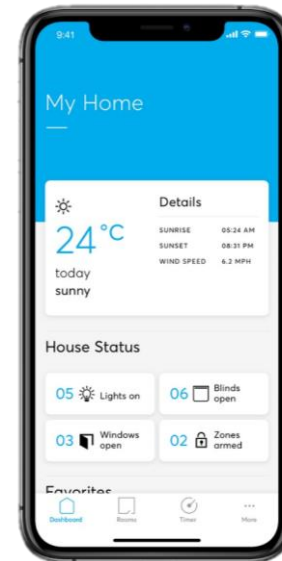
9:41

My Home

24 °C
today
sunny

Details

| | |
|---|---|
| SUNRISE | 05:24 AM |
| SUNSET | 08:31 PM |
| WIND SPEED | 6.2 MPH |

House Status

05 Lights on
06 Blinds open
03 Windows open
02 Zones armed

Favorites

Dashboard Rooms Timer More